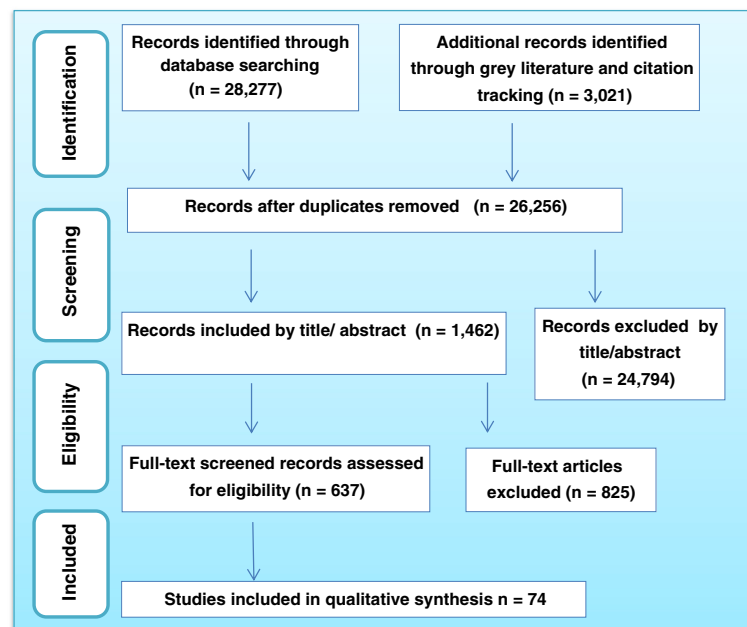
Identification

Records identified through database searching (n = 28,277)

Additional records identified through grey literature and citation tracking (n = 3,021)

Records after duplicates removed (n = 26,256)

Screening

Records included by title/ abstract (n = 1,462)

Records excluded by title/abstract (n = 24,794)

Eligibility

Full-text screened records assessed for eligibility (n = 637)

Full-text articles excluded (n = 825)

Included

Studies included in qualitative synthesis n = 74